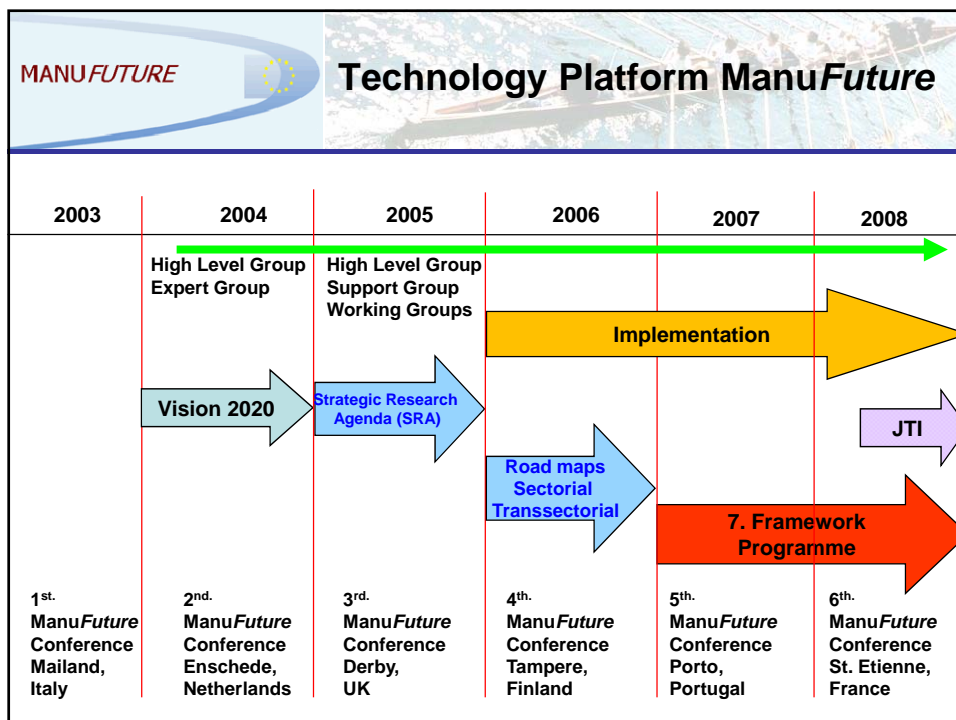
MANUFUTURE

Technology Platform ManuFuture

| 2003 | 2004 | 2005 | 2006 | 2007 | 2008 |
|---|---|---|---|---|---|

High Level Group
Expert Group

High Level Group
Support Group
Working Groups

Implementation

Vision 2020

Strategic Research Agenda (SRA)

JTI

Road maps
Sectorial
Transsectorial

7. Framework Programme

1st. ManuFuture Conference Mailand, Italy

2nd. ManuFuture Conference Enschede, Netherlands

3rd. ManuFuture Conference Derby, UK

4th. ManuFuture Conference Tampere, Finland

5th. ManuFuture Conference Porto, Portugal

6th. ManuFuture Conference St. Etienne, France